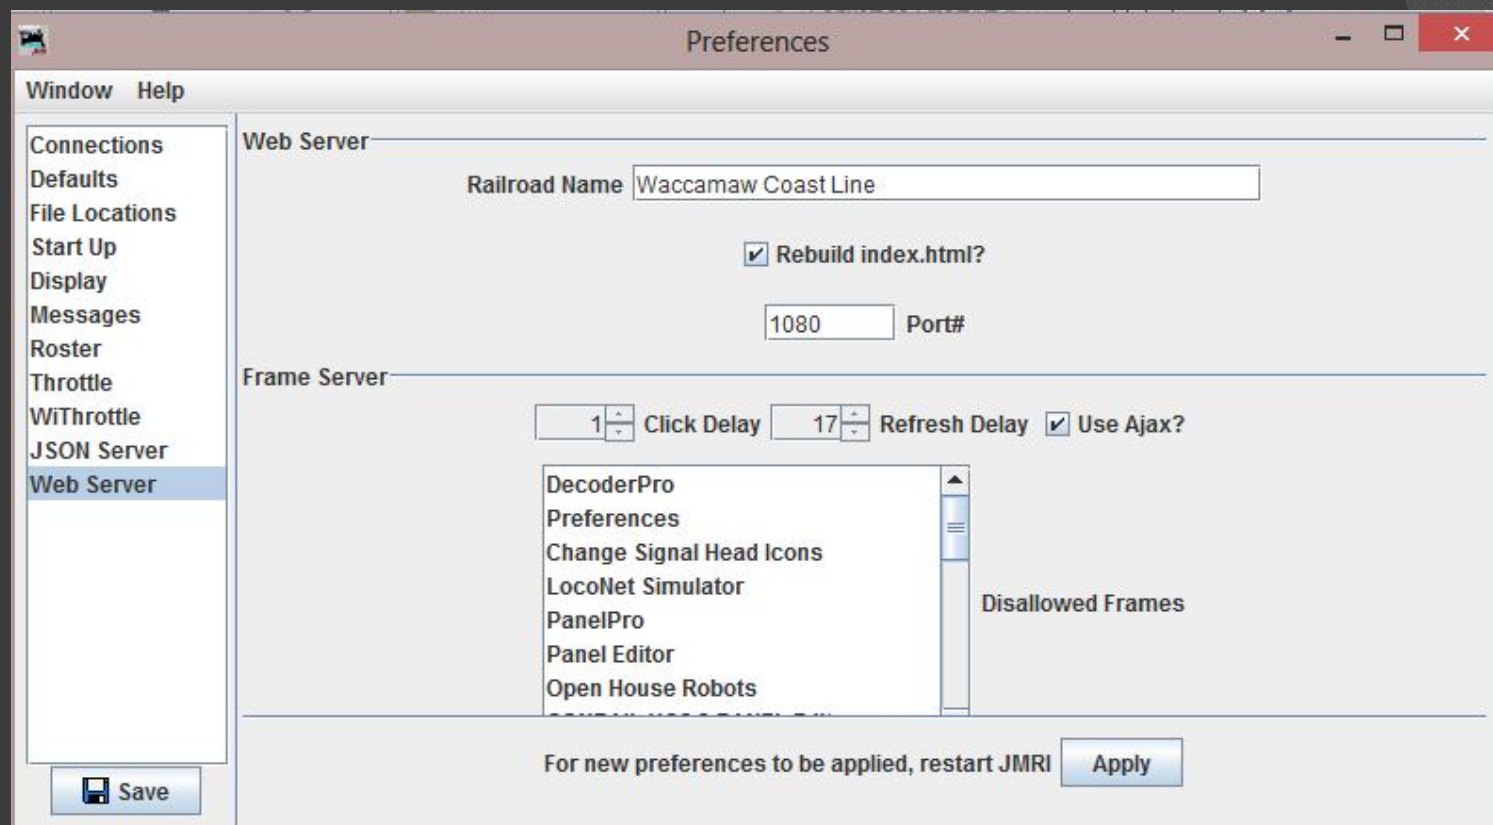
Preferences

Window Help

Connections
Defaults
File Locations
Start Up
Display
Messages
Roster
Throttle
WiThrottle
JSON Server
Web Server

Save

Web Server

Railroad Name Waccamaw Coast Line

Rebuild index.html?

1080 Port#

Frame Server

1 Click Delay 17 Refresh Delay Use Ajax?

DecoderPro
Preferences
Change Signal Head Icons
LocoNet Simulator
PanelPro
Panel Editor
Open House Robots
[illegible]

Disallowed Frames

For new preferences to be applied, restart JMRI Apply